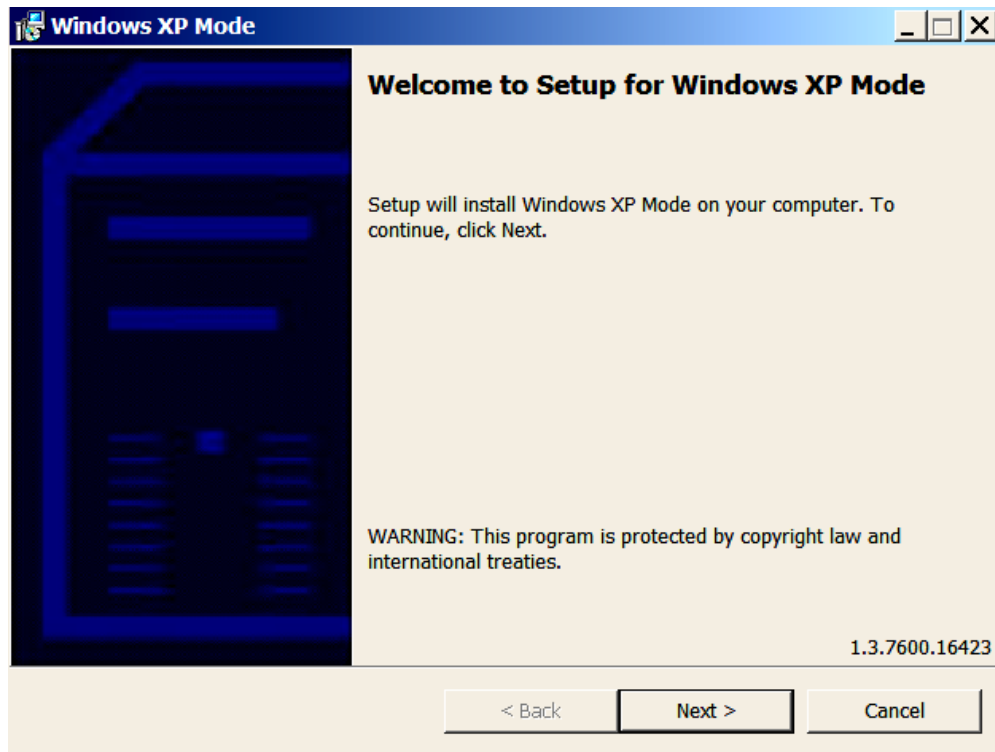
Windows XP Mode

Welcome to Setup for Windows XP Mode

Setup will install Windows XP Mode on your computer. To continue, click Next.

WARNING: This program is protected by copyright law and international treaties.

1.3.7600.16423

< Back
Next >
Cancel